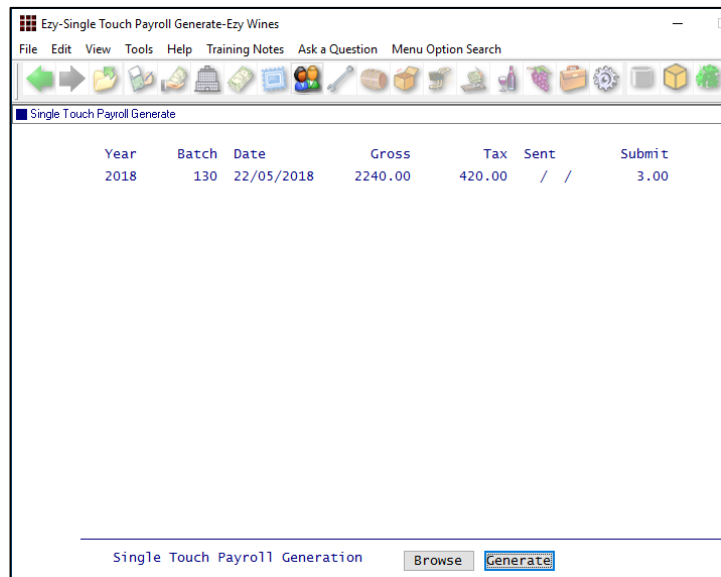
Ezy-Single Touch Payroll Generate-Ezy Wines

File Edit View Tools Help Training Notes Ask a Question Menu Option Search

Single Touch Payroll Generate

| Year | Batch | Date | Gross | Tax | Sent | Submit |
|---|---|---|---|---|---|---|
| 2018 | 130 | 22/05/2018 | 2240.00 | 420.00 | / / | 3.00 |

Single Touch Payroll Generation Browse Generate